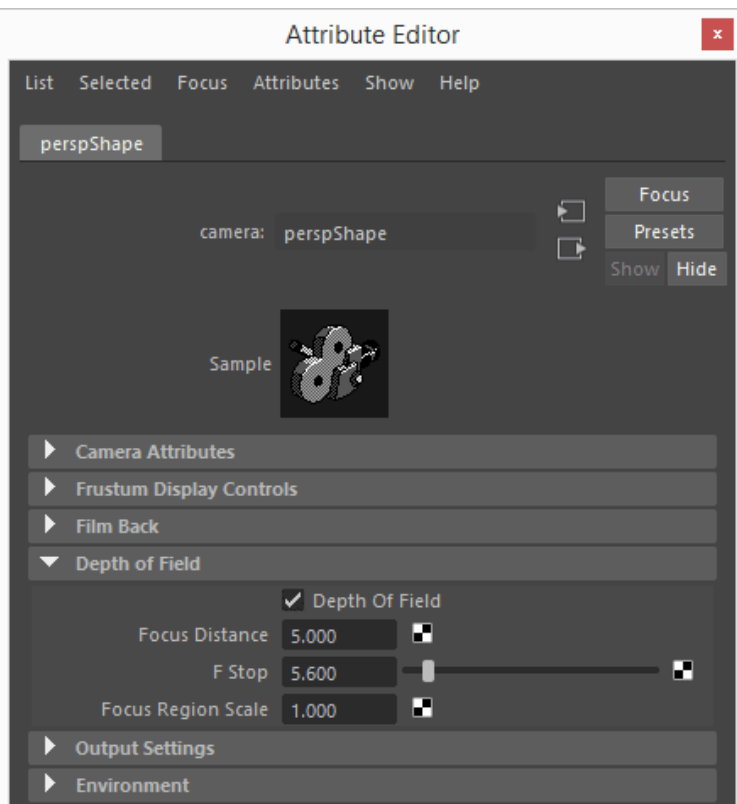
Attribute Editor

x

List Selected Focus Attributes Show Help

perspShape

camera: perspShape

Focus
Presets
Show Hide

Sample

Camera Attributes
Frustum Display Controls
Film Back
Depth of Field

✓ Depth Of Field
Focus Distance 5.000
F Stop 5.600
Focus Region Scale 1.000

Output Settings
Environment